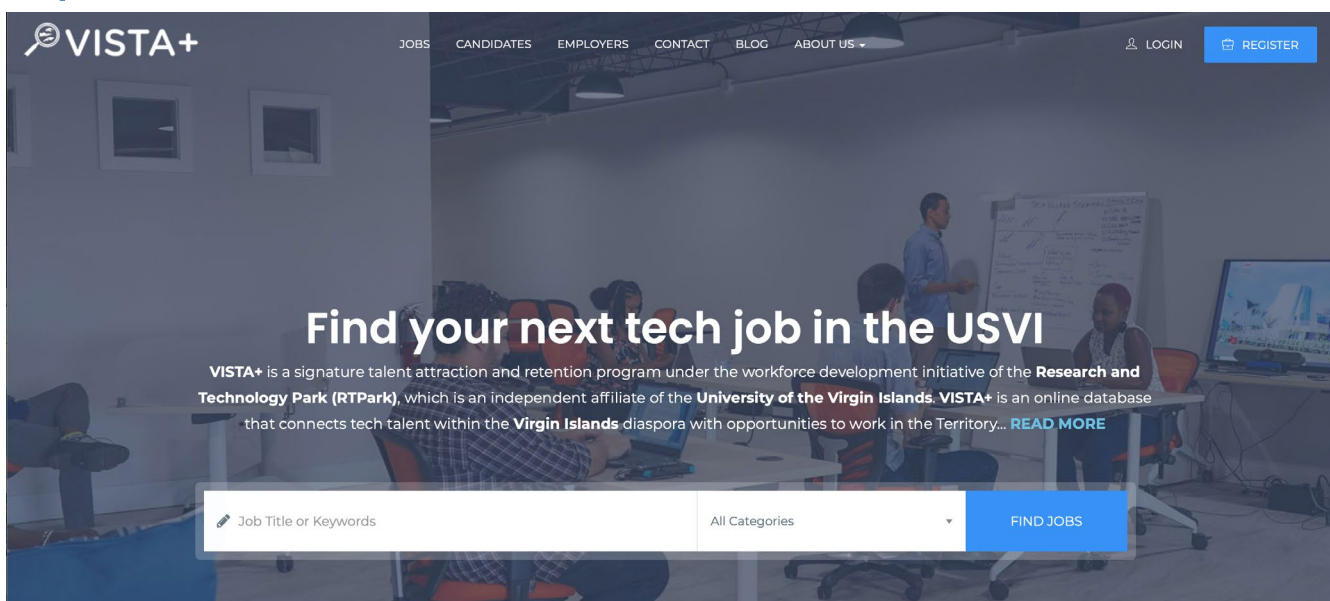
VISTA+

JOBS CANDIDATES EMPLOYERS CONTACT BLOG ABOUT US

LOGIN REGISTER

Find your next tech job in the USVI

VISTA+ is a signature talent attraction and retention program under the workforce development initiative of the Research and Technology Park (RTPark), which is an independent affiliate of the University of the Virgin Islands. VISTA+ is an online database that connects tech talent within the Virgin Islands diaspora with opportunities to work in the Territory... READ MORE

Job Title or Keywords

All Categories

FIND JOBS